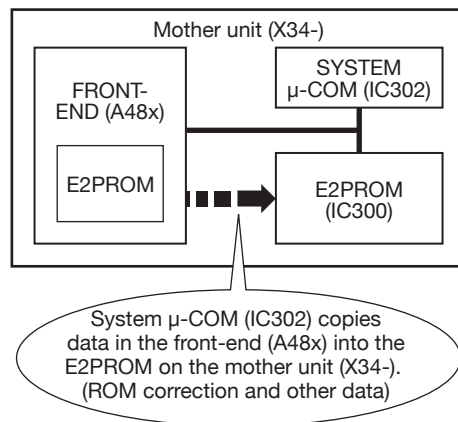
Mother unit (X34-)

FRONT-END (A48x)

E2PROM

SYSTEM µ-COM (IC302)

E2PROM (IC300)

System µ-COM (IC302) copies data in the front-end (A48x) into the E2PROM on the mother unit (X34-). (ROM correction and other data)